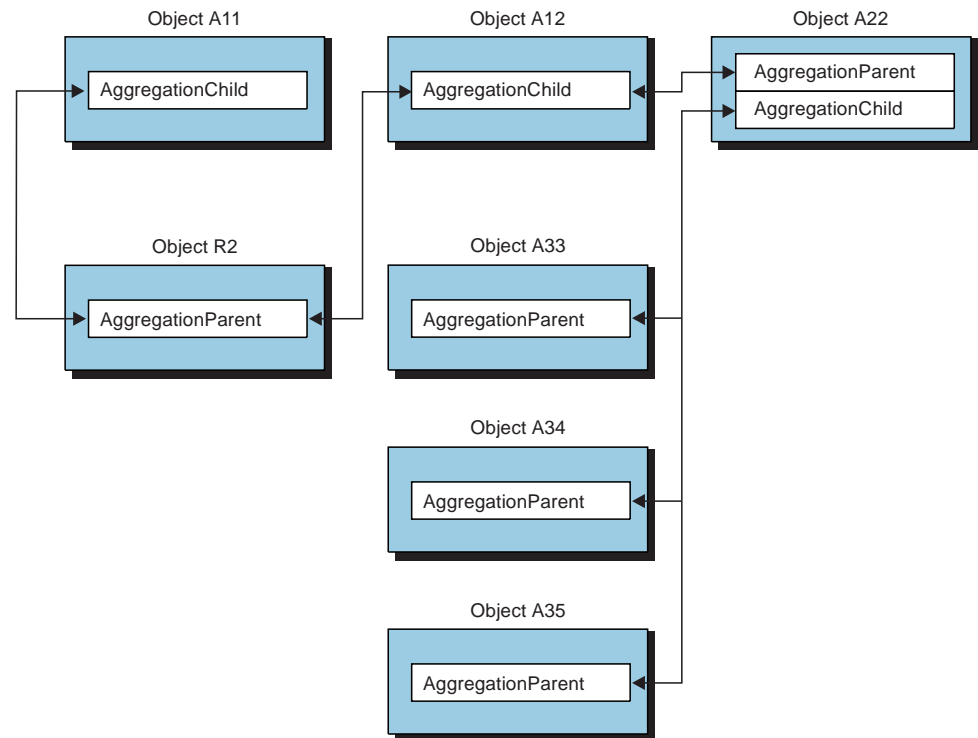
Object A11

AggregationChild

Object A12

AggregationChild

Object A22

AggregationParent

AggregationChild

Object R2

AggregationParent

Object A33

AggregationParent

Object A34

AggregationParent

Object A35

AggregationParent